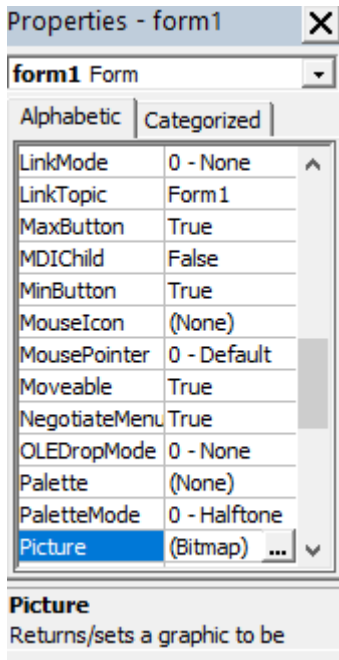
Properties - form1

form1 Form

Alphabetic | Categorized

| | |
|---|---|
| LinkMode | 0 - None |
| LinkTopic | Form1 |
| MaxButton | True |
| MDIChild | False |
| MinButton | True |
| MouseIcon | (None) |
| MousePointer | 0 - Default |
| Moveable | True |
| NegotiateMenu | True |
| OLEDropMode | 0 - None |
| Palette | (None) |
| PaletteMode | 0 - Halftone |
| Picture | (Bitmap) ... |

Picture
Returns/sets a graphic to be